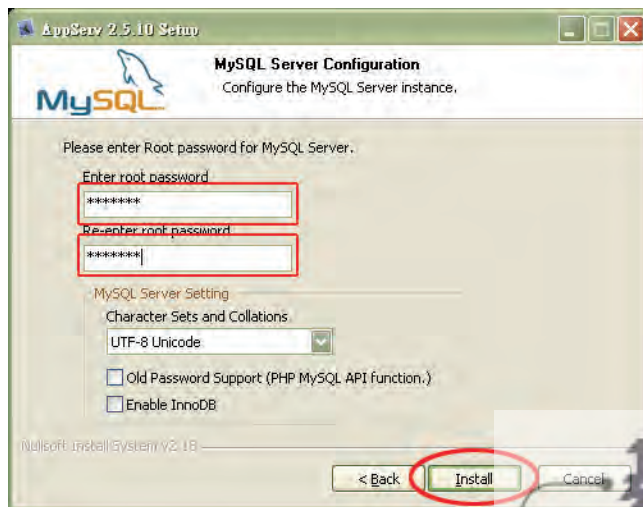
AppServ 2.5.10 Setup

MySQL

MySQL Server Configuration
Configure the MySQL Server instance.

Please enter Root password for MySQL Server.

Enter root password
*******

Re-enter root password
*******

MySQL Server Setting

Character Sets and Collations

UTF-8 Unicode

Old Password Support (PHP MySQL API function.)

Enable InnoDB

Nullsoft Install System v2.18

< Back

Install

Cancel